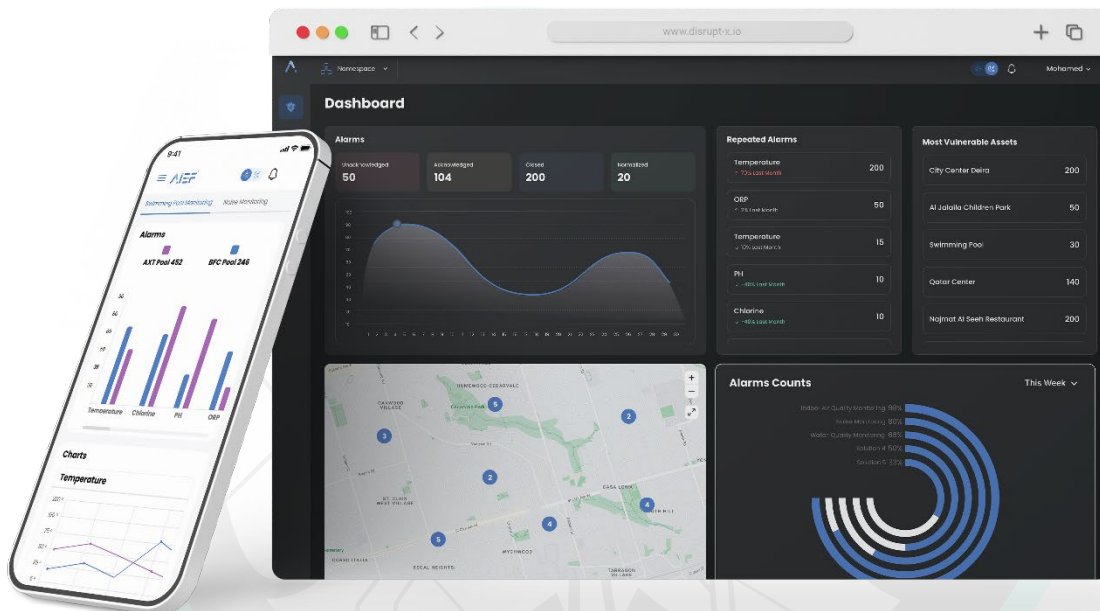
9:41

AEF

Swimming Pool Monitoring

Noise Monitoring

Alarms

AXT Pool 452

BFC Pool 246

Temperature

Chlorine

PH

ORP

Charts

Temperature

www.disrupt-x.io

Namespace

Mohamed

Dashboard

Alarms

Unacknowledged
50

Acknowledged
104

Closed
200

Normalized
20

Repeated Alarms

Temperature
200

ORP
50

Temperature
15

PH
10

Chlorine
10

Most Vulnerable Assets

City Center Deira
200

Al Jalaila Children Park
50

Swimming Pool
30

Qatar Center
140

Najmat Al Seeh Restaurant
200

5

2

3

2

4

4

5

Alarms Counts

This Week

Indoor Air Quality Monitoring 98%

Noise Monitoring 92%

Water Quality Monitoring 88%

Solution 4 50%

Solution 5 33%